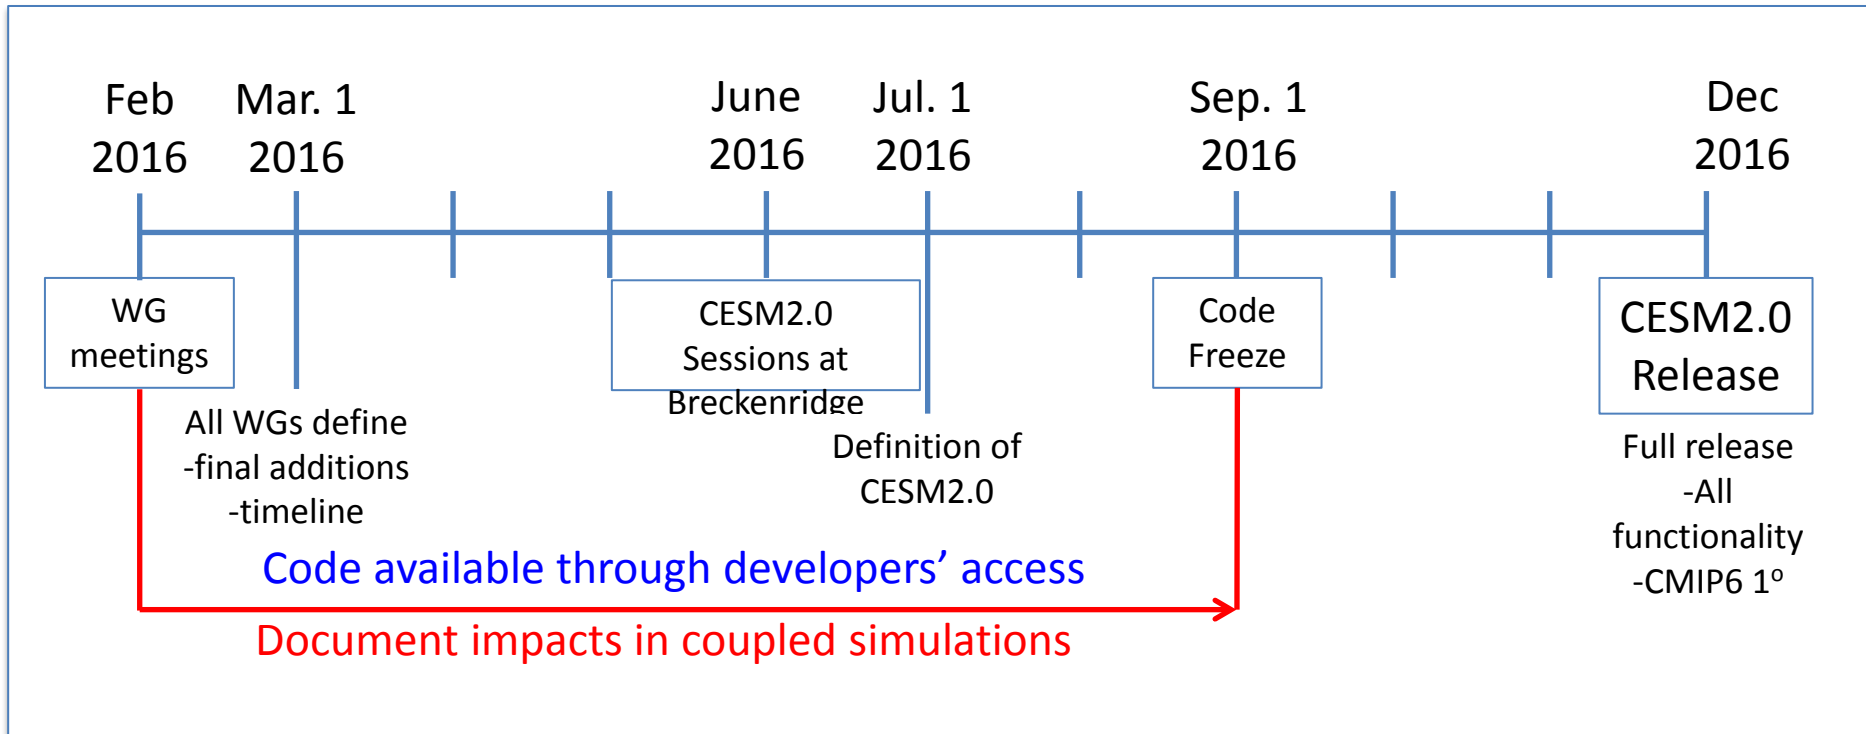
Feb 2016

Mar. 1 2016

June 2016

Jul. 1 2016

Sep. 1 2016

Dec 2016

WG meetings

All WGs define
-final additions
-timeline

CESM2.0 Sessions at Breckenridge

Definition of CESM2.0

Code Freeze

CESM2.0 Release

Full release
-All functionality
-CMIP6 1°

Code available through developers' access

Document impacts in coupled simulations